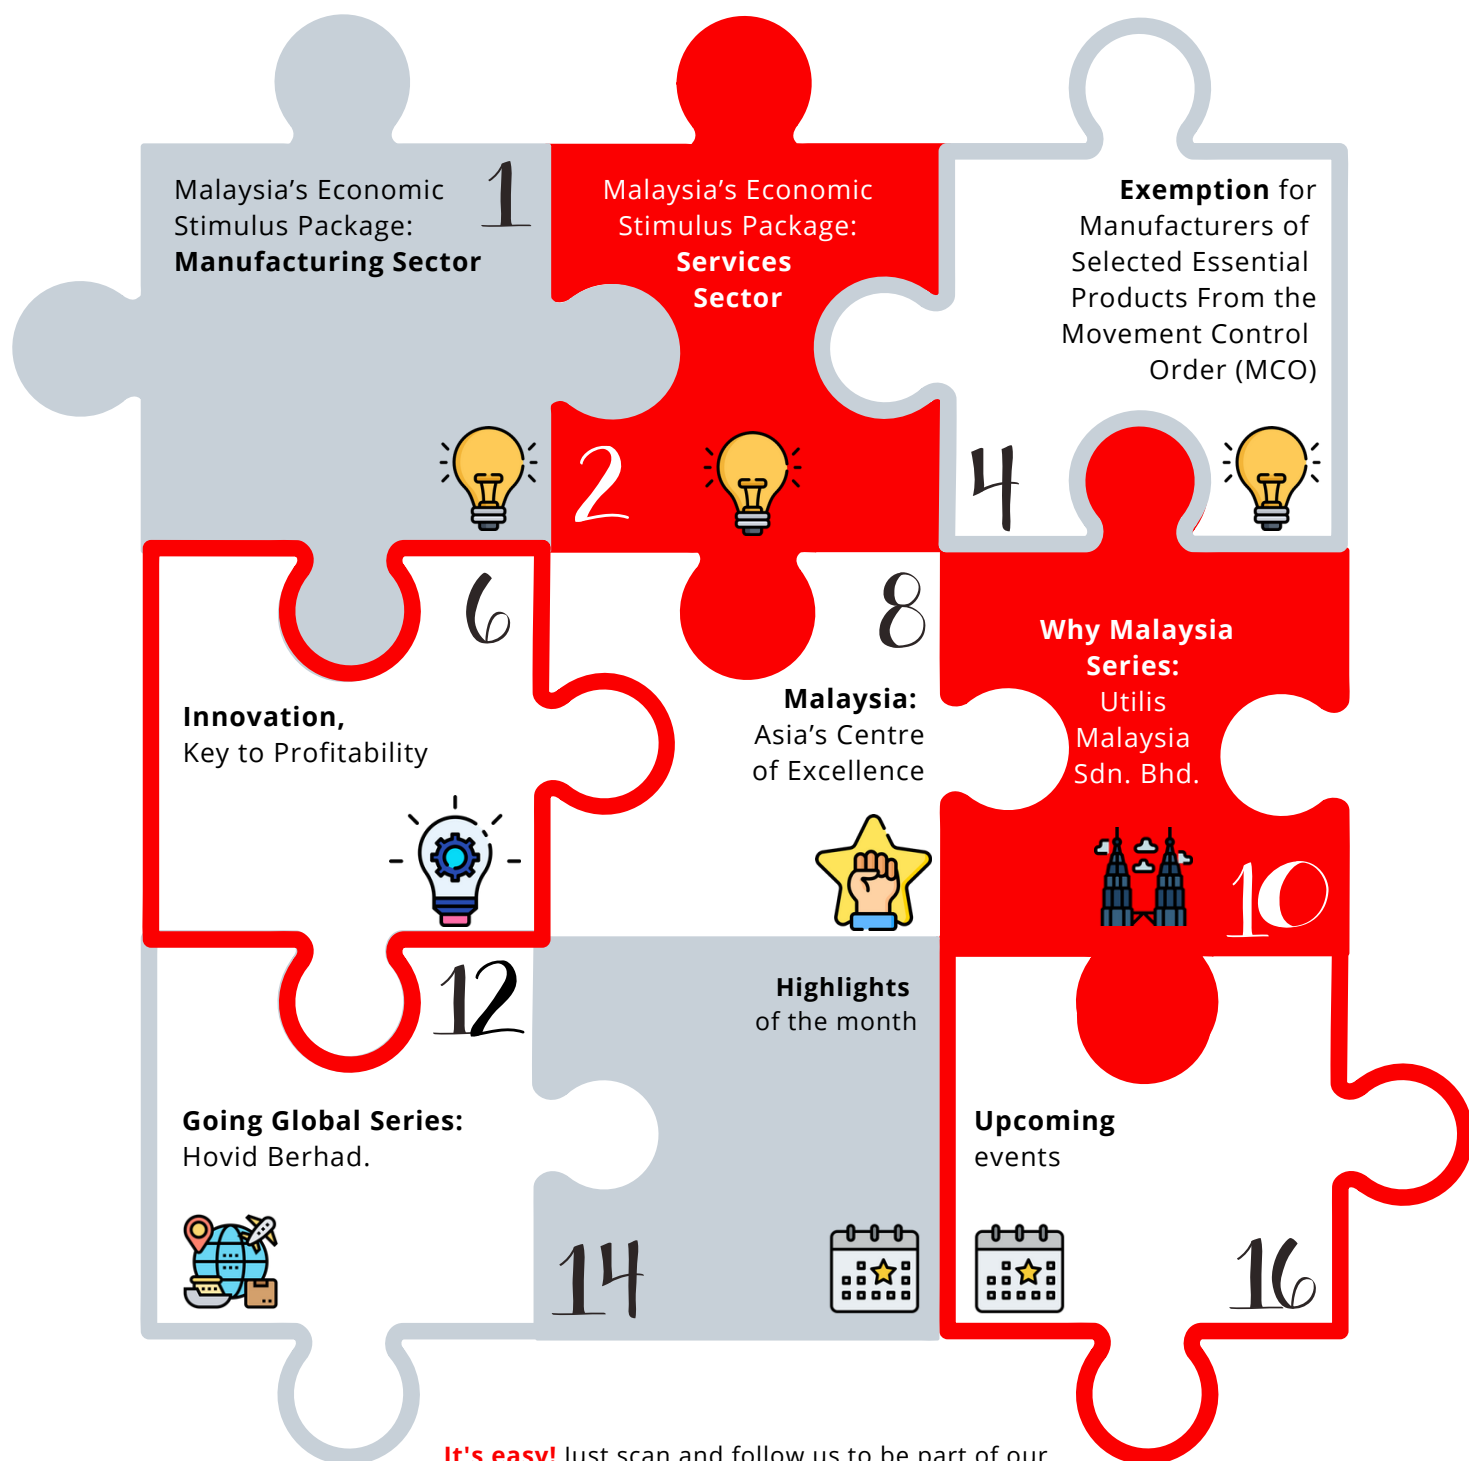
Malaysia's Economic Stimulus Package: **Manufacturing Sector**

1

Malaysia's Economic Stimulus Package: **Services Sector**

2

**Exemption** for Manufacturers of Selected Essential Products From the Movement Control Order (MCO)

4

6

**Innovation,** Key to Profitability

8

**Malaysia:** Asia's Centre of Excellence

**Why Malaysia Series:** Utilis Malaysia Sdn. Bhd.

10

12

**Highlights** of the month

**Going Global Series:** Hovid Berhad.

**Upcoming** events

14

16

It's easy! Just scan and follow us to be part of our